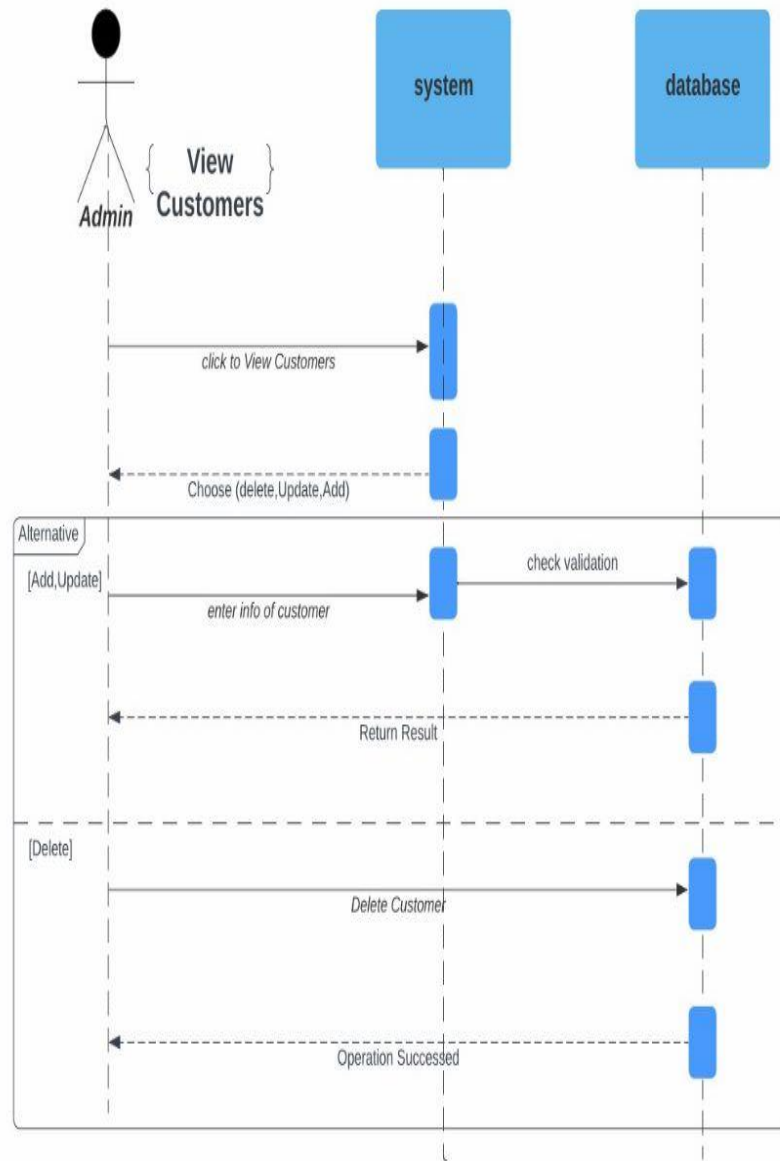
system

database

Admin

View Customers

click to View Customers

Choose (delete,Update,Add)

Alternative

[Add,Update]

check validation

enter info of customer

Return Result

[Delete]

Delete Customer

Operation Successed